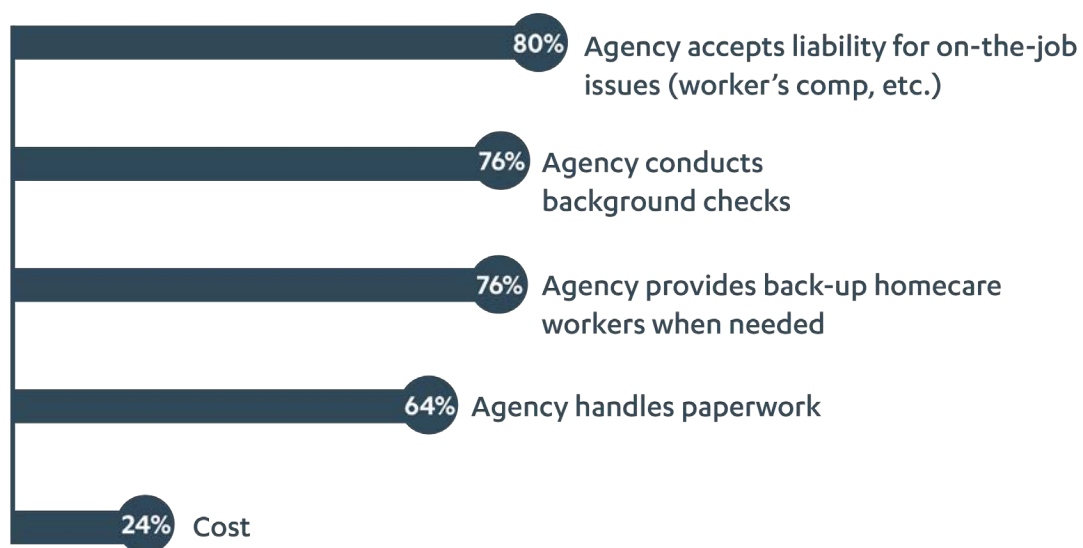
80% Agency accepts liability for on-the-job issues (worker’s comp, etc.)

76% Agency conducts background checks

76% Agency provides back-up homecare workers when needed

64% Agency handles paperwork

24% Cost